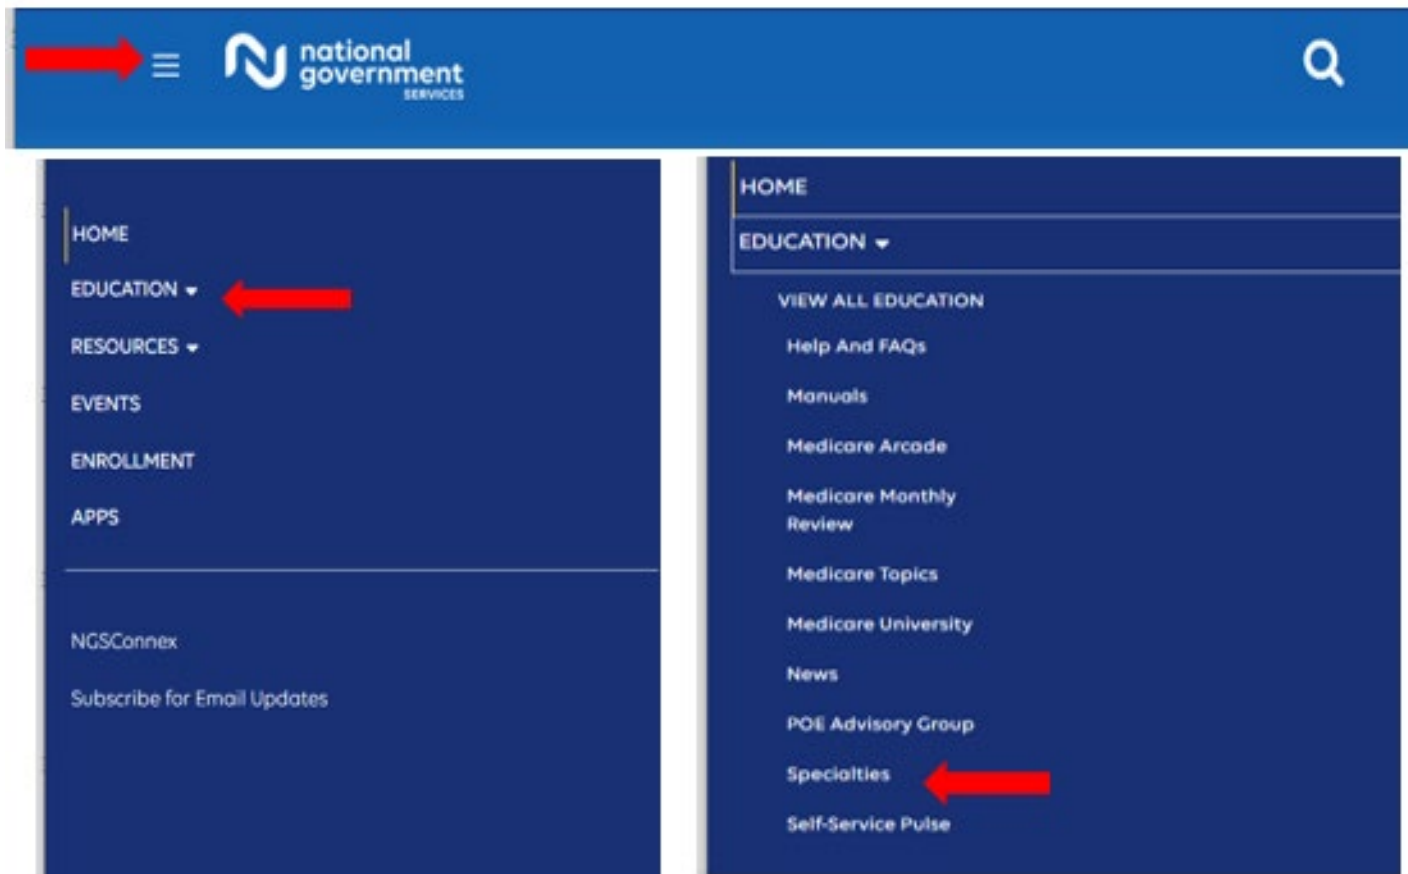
national government SERVICES

HOME
EDUCATION
RESOURCES
EVENTS
ENROLLMENT
APPS

NGSConnex
Subscribe for Email Updates

HOME
EDUCATION
VIEW ALL EDUCATION
Help And FAQs
Manuals
Medicare Arcade
Medicare Monthly Review
Medicare Topics
Medicare University
News
POE Advisory Group
Specialties
Self-Service Pulse